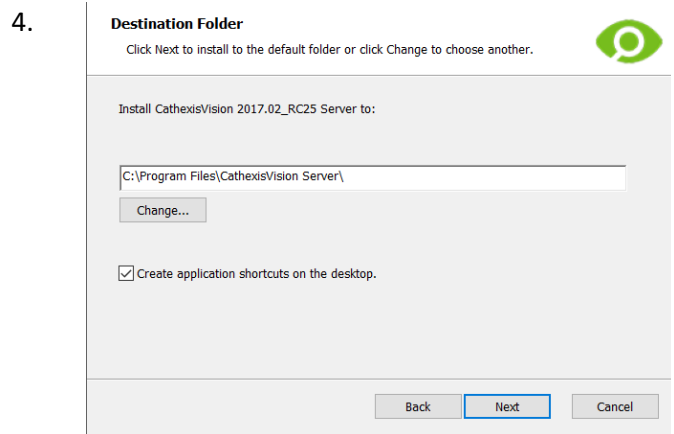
4.

Destination Folder

Click Next to install to the default folder or click Change to choose another.

Install CathexisVision 2017.02_RC25 Server to:

C:\Program Files\CathexisVision Server\

Change...

Create application shortcuts on the desktop.

Back Next Cancel